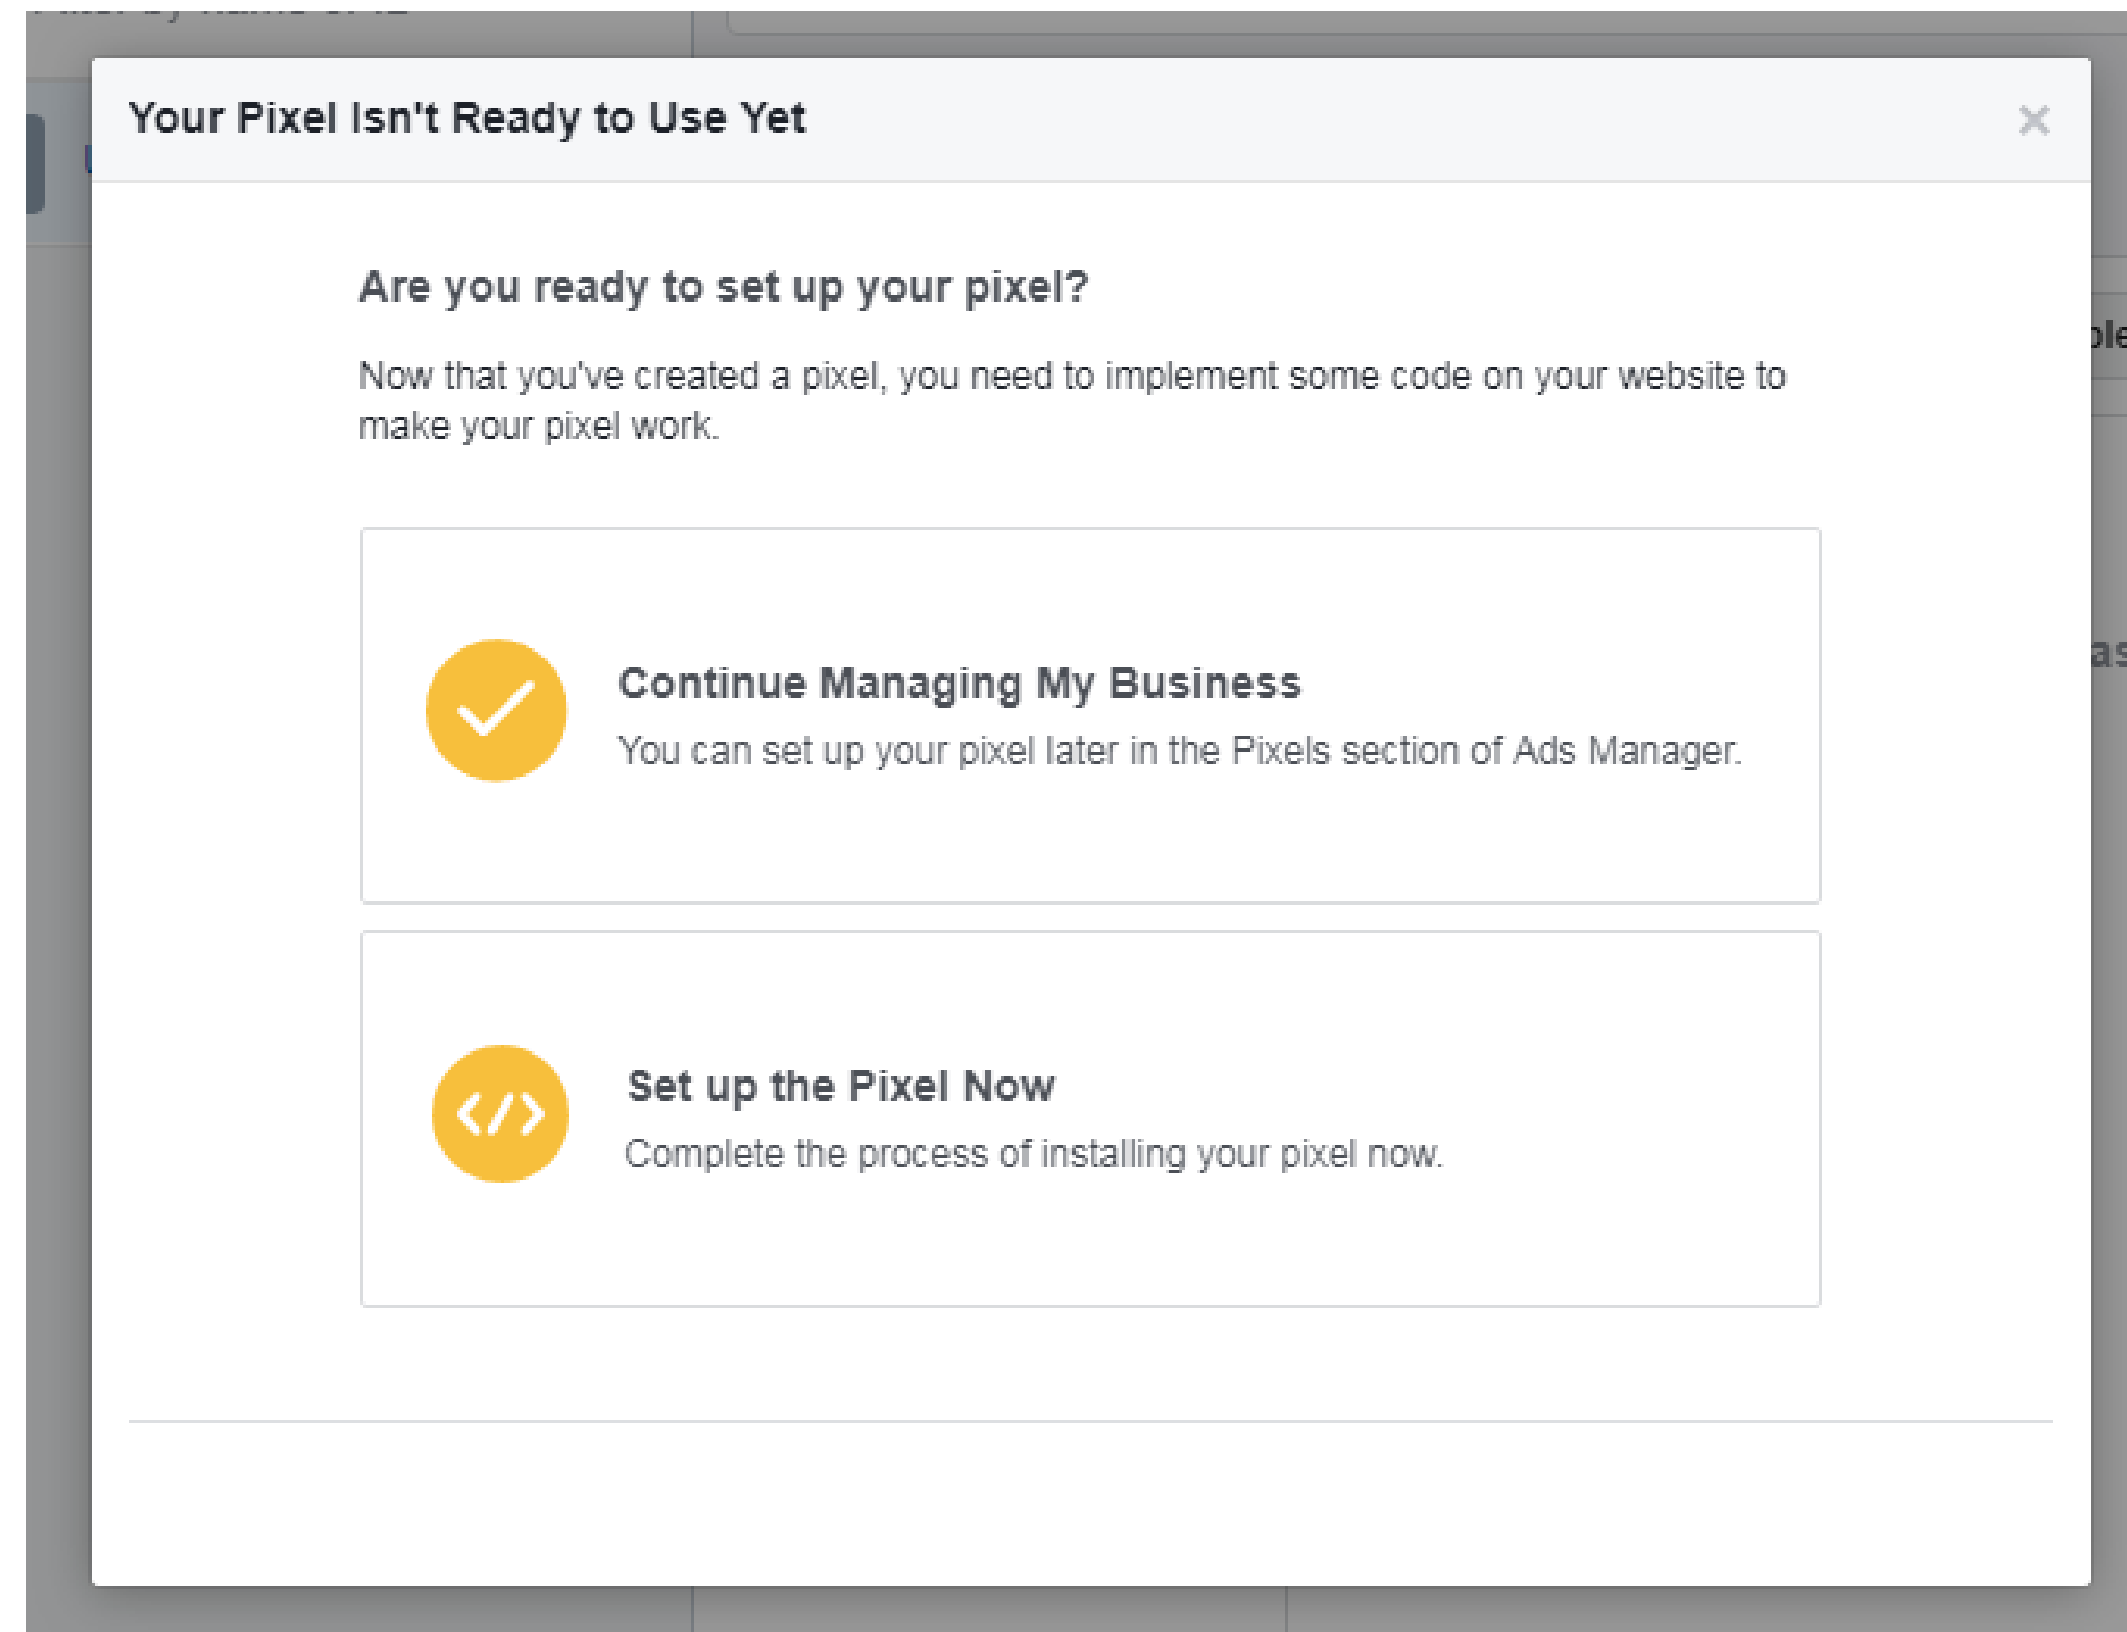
Your Pixel Isn't Ready to Use Yet

×

Are you ready to set up your pixel?

Now that you've created a pixel, you need to implement some code on your website to make your pixel work.

Continue Managing My Business

You can set up your pixel later in the Pixels section of Ads Manager.

</>

Set up the Pixel Now

Complete the process of installing your pixel now.